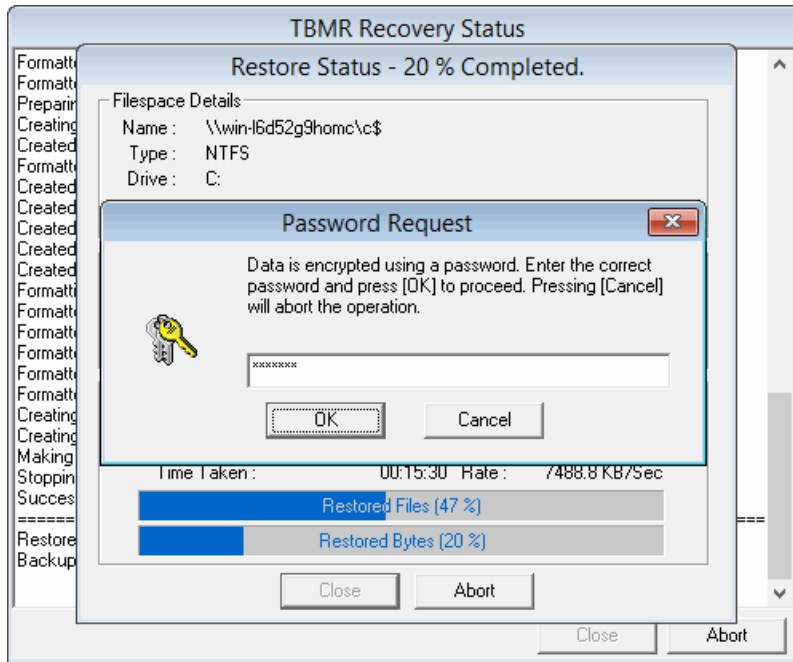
TBMR Recovery Status

Formatt
Formatt
Preparin
Creating
Created
Formatt
Created
Created
Created
Created
Created
Formatti
Formatt
Formatt
Formatt
Formatt
Formatt
Creating
Creating
Making
Stoppin
Succes
======
Restore
Backup

Restore Status - 20 % Completed.

Filespace Details
Name : \\win-l6d52g9homc\c$
Type : NTFS
Drive : C:

Password Request

Data is encrypted using a password. Enter the correct password and press [OK] to proceed. Pressing [Cancel] will abort the operation.

*******

OK
Cancel

Time Taken : 00:15:30 Rate : 7488.8 KB/Sec

Restored Files (47 %)
Restored Bytes (20 %)

Close
Abort

Close
Abort